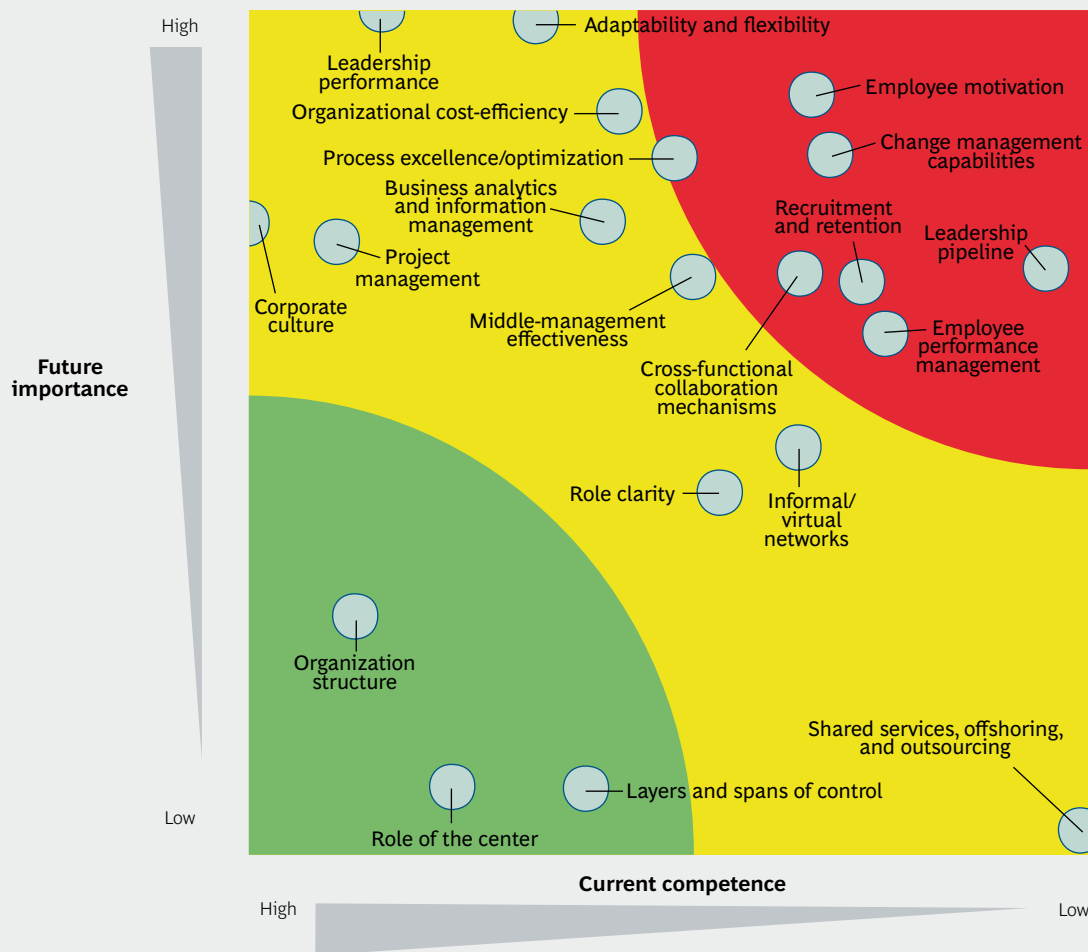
High

Low

Future importance

Leadership performance

Adaptability and flexibility

Employee motivation

Organizational cost-efficiency

Change management capabilities

Process excellence/optimization

Business analytics and information management

Recruitment and retention

Leadership pipeline

Project management

Corporate culture

Middle-management effectiveness

Employee performance management

Cross-functional collaboration mechanisms

Role clarity

Informal/ virtual networks

Organization structure

Shared services, offshoring, and outsourcing

Layers and spans of control

Role of the center

Current competence

High

Low